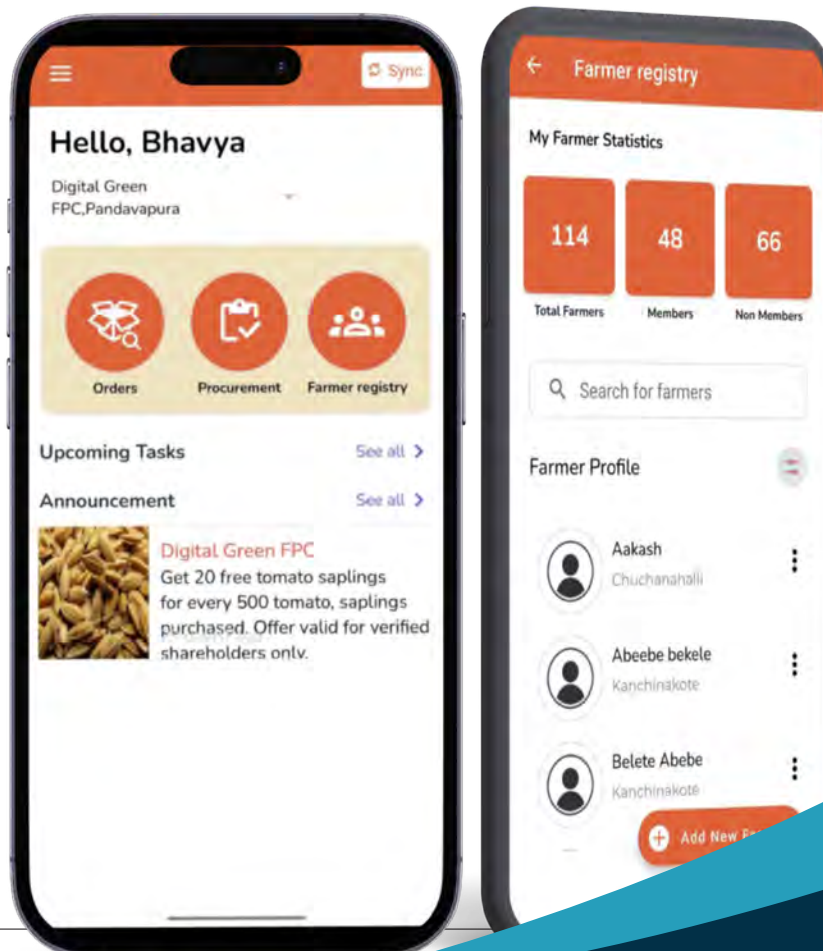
Sync

Hello, Bhavya

Digital Green FPC,Pandavapura

Orders

Procurement

Farmer registry

Upcoming Tasks

See all >

Announcement

See all >

Digital Green FPC

Get 20 free tomato saplings for every 500 tomato, saplings purchased. Offer valid for verified shareholders only.

Farmer registry

My Farmer Statistics

| 114 | 48 | 66 |
|---|---|---|
| Total Farmers | Members | Non Members |

Search for farmers

Farmer Profile

Aakash

Chuchanahalli

Abeebe bekele

Kanchinakote

Belete Abebe

Kanchinakote

Add New F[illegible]